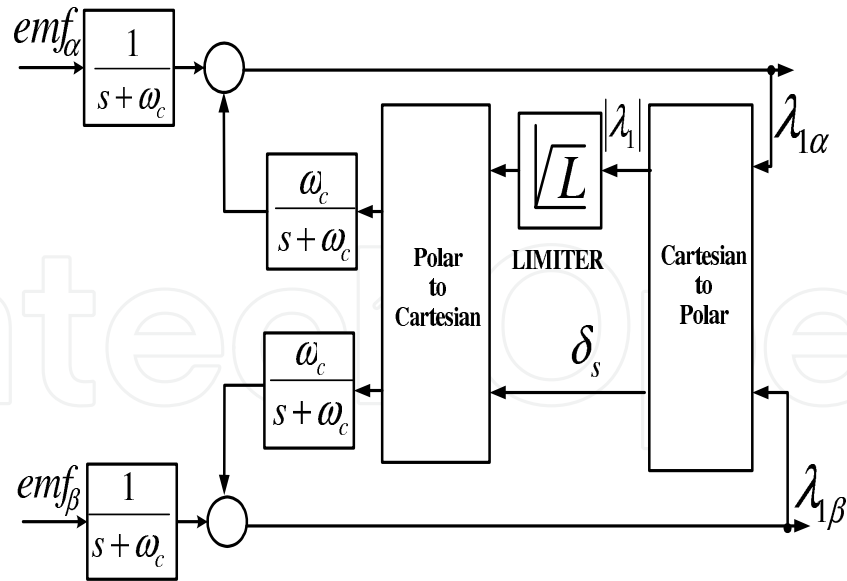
$emf_\alpha$

$\frac{1}{s+\omega_c}$

$\lambda_{1\alpha}$

$|\lambda_1|$

$\frac{\omega_c}{s+\omega_c}$

Polar to Cartesian

$L$

LIMITER

Cartesian to Polar

$\delta_s$

$\frac{\omega_c}{s+\omega_c}$

$emf_\beta$

$\frac{1}{s+\omega_c}$

$\lambda_{1\beta}$